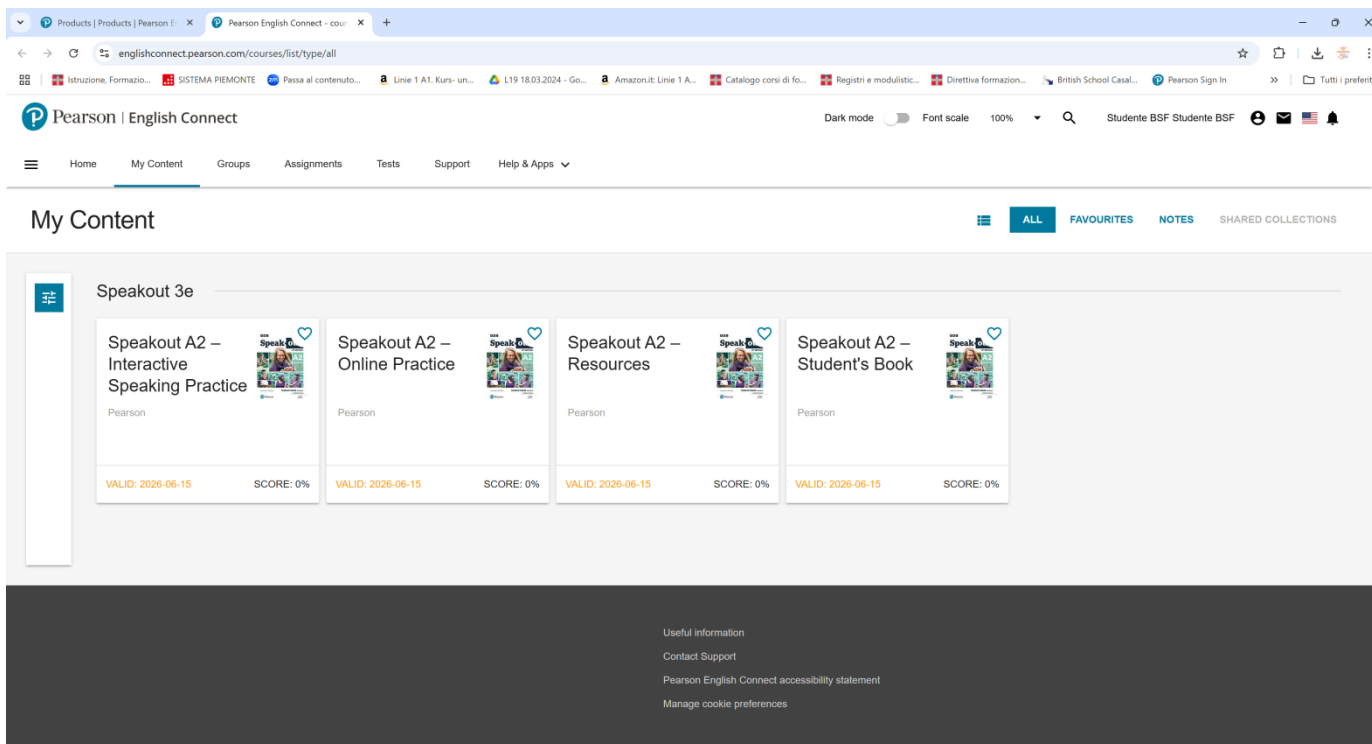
Products | Products | Pearson E ×
Pearson English Connect - cour ×
+

englishconnect.pearson.com/courses/list/type/all

Istruzione, Formazio... SISTEMA PIEMONTE Passa al contenuto... Linie 1 A1. Kurs- un... L19 18.03.2024 - Go... Amazon.it: Linie 1 A... Catalogo corsi di fo... Registri e modulistic... Direttiva formazion... British School Casal... Pearson Sign In » Tutti i preferiti

Pearson | English Connect

Dark mode Font scale 100% Studente BSF Studente BSF

Home My Content Groups Assignments Tests Support Help & Apps

My Content

ALL FAVOURITES NOTES SHARED COLLECTIONS

Speakout 3e

Speakout A2 – Interactive Speaking Practice
Pearson
VALID: 2026-06-15 SCORE: 0%

Speakout A2 – Online Practice
Pearson
VALID: 2026-06-15 SCORE: 0%

Speakout A2 – Resources
Pearson
VALID: 2026-06-15 SCORE: 0%

Speakout A2 – Student's Book
Pearson
VALID: 2026-06-15 SCORE: 0%

Useful information
Contact Support
Pearson English Connect accessibility statement
Manage cookie preferences